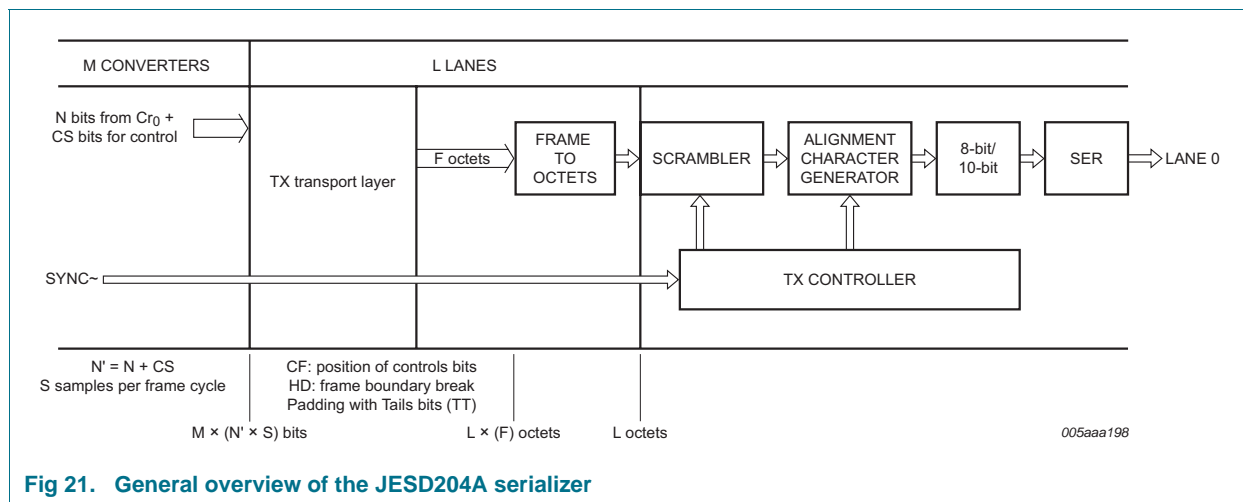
M CONVERTERS

L LANES

N bits from $Cr_0$ + CS bits for control

TX transport layer

F octets

FRAME TO OCTETS

SCRAMBLER

ALIGNMENT CHARACTER GENERATOR

8-bit/ 10-bit

SER

LANE 0

SYNC~

TX CONTROLLER

N' = N + CS
S samples per frame cycle

CF: position of controls bits
HD: frame boundary break
Padding with Tails bits (TT)

M × (N' × S) bits

L × (F) octets

L octets

005aaa198

Fig 21. General overview of the JESD204A serializer